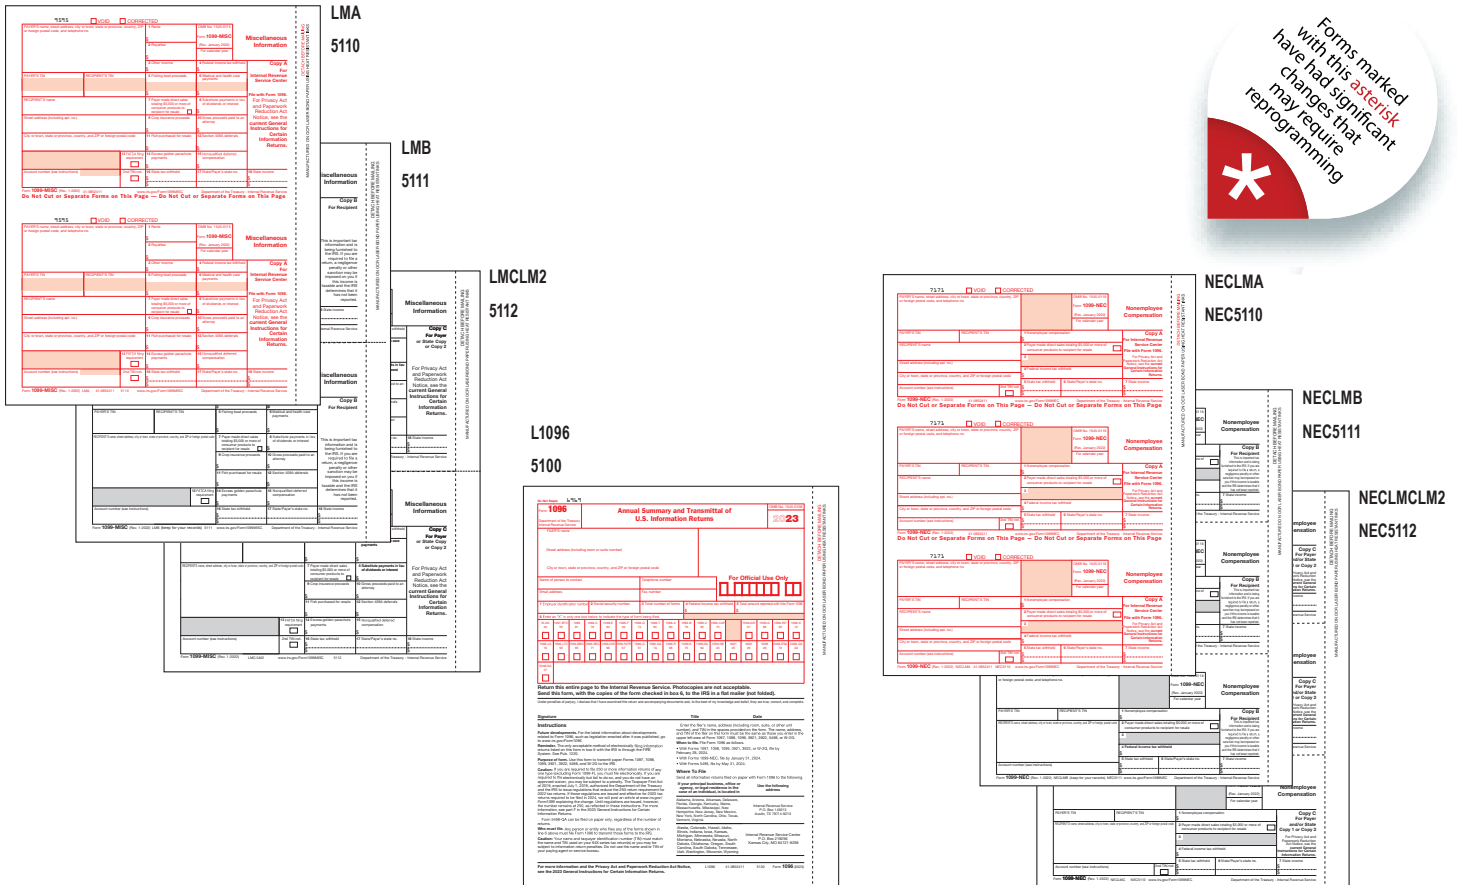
LMA

5110

LMB

5111

LMCLM2

5112

L1096

5100

Forms marked with this asterisk have had significant changes that may require reprogramming

*

NECLMA

NEC5110

NECLMB

NEC5111

NECLMCLM2

NEC5112

Miscellaneous Information

Copy A For Internal Revenue Service Center

Do Not Cut or Separate Forms on This Page — Do Not Cut or Separate Forms on This Page

Copy B For Recipient

Copy C For Payer

Copy 2

Annual Summary and Transmittal of U.S. Information Returns

1096

2023

For Official Use Only

Nonemployee Compensation

Copy A For Internal Revenue Service Center

Do Not Cut or Separate Forms on This Page — Do Not Cut or Separate Forms on This Page

Copy B For Recipient

Copy C For Payer

VOID

CORRECTED

1099-MISC

1099-NEC